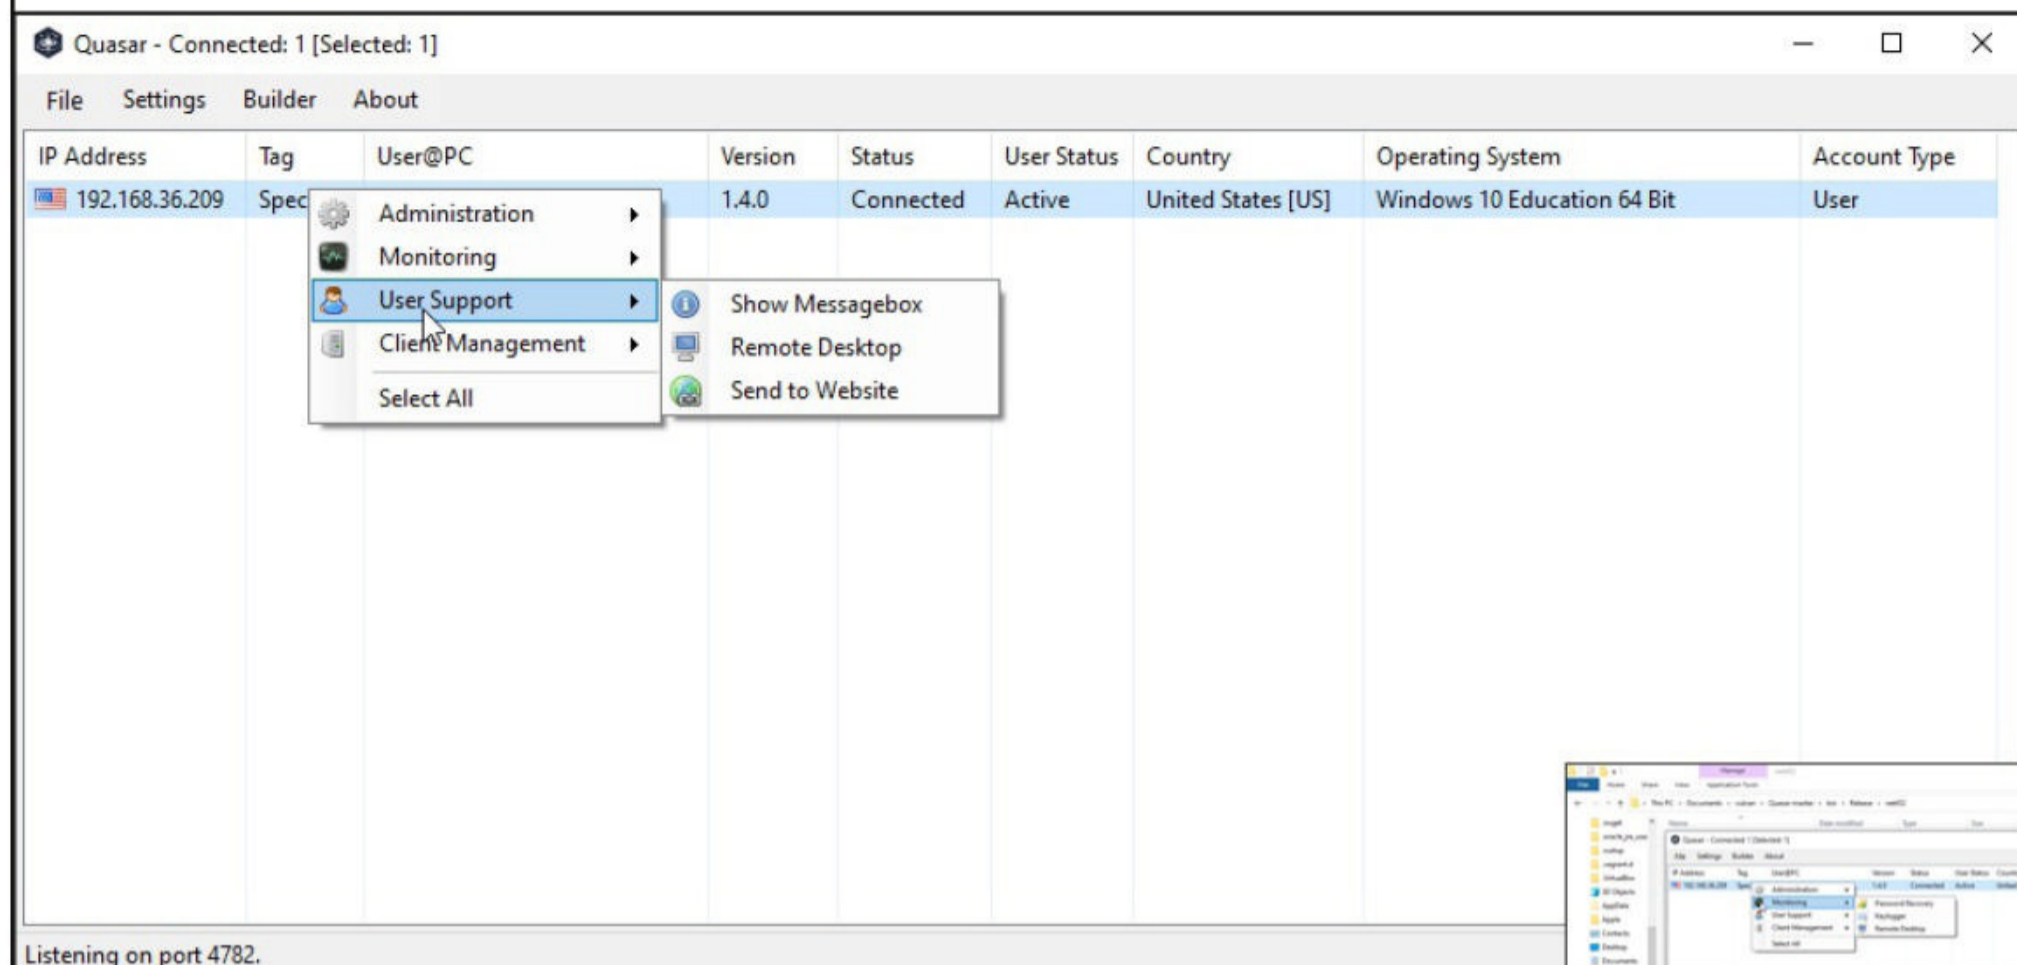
Quasar - Connected: 1 [Selected: 1]

File Settings Builder About

| IP Address | Tag | User@PC | Version | Status | User Status | Country | Operating System | Account Type |
|---|---|---|---|---|---|---|---|---|
| 192.168.36.209 | Spec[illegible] | | 1.4.0 | Connected | Active | United States [US] | Windows 10 Education 64 Bit | User |

Administration
Monitoring
User Support
Client Management
Select All

Show Messagebox
Remote Desktop
Send to Website

Listening on port 4782.